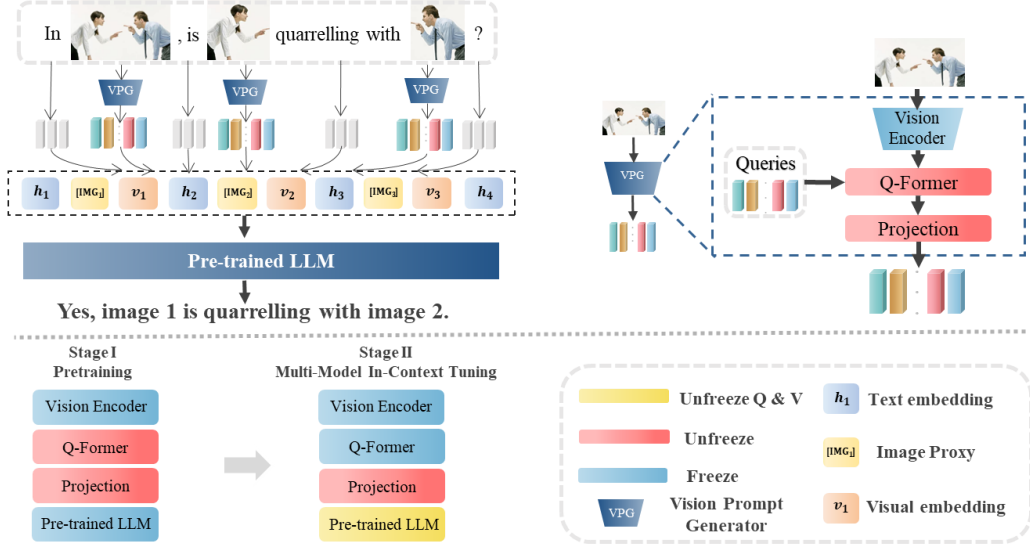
In , is quarrelling with ?

VPG VPG VPG

$h_1$ [IMG$_1$] $v_1$ $h_2$ [IMG$_2$] $v_2$ $h_3$ [IMG$_3$] $v_3$ $h_4$

Pre-trained LLM

Yes, image 1 is quarrelling with image 2.

VPG

Vision Encoder

Queries

Q-Former

Projection

Stage I
Pretraining

Vision Encoder
Q-Former
Projection
Pre-trained LLM

Stage II
Multi-Model In-Context Tuning

Vision Encoder
Q-Former
Projection
Pre-trained LLM

Unfreeze Q & V
Unfreeze
Freeze
VPG Vision Prompt Generator

$h_1$ Text embedding
[IMG$_1$] Image Proxy
$v_1$ Visual embedding